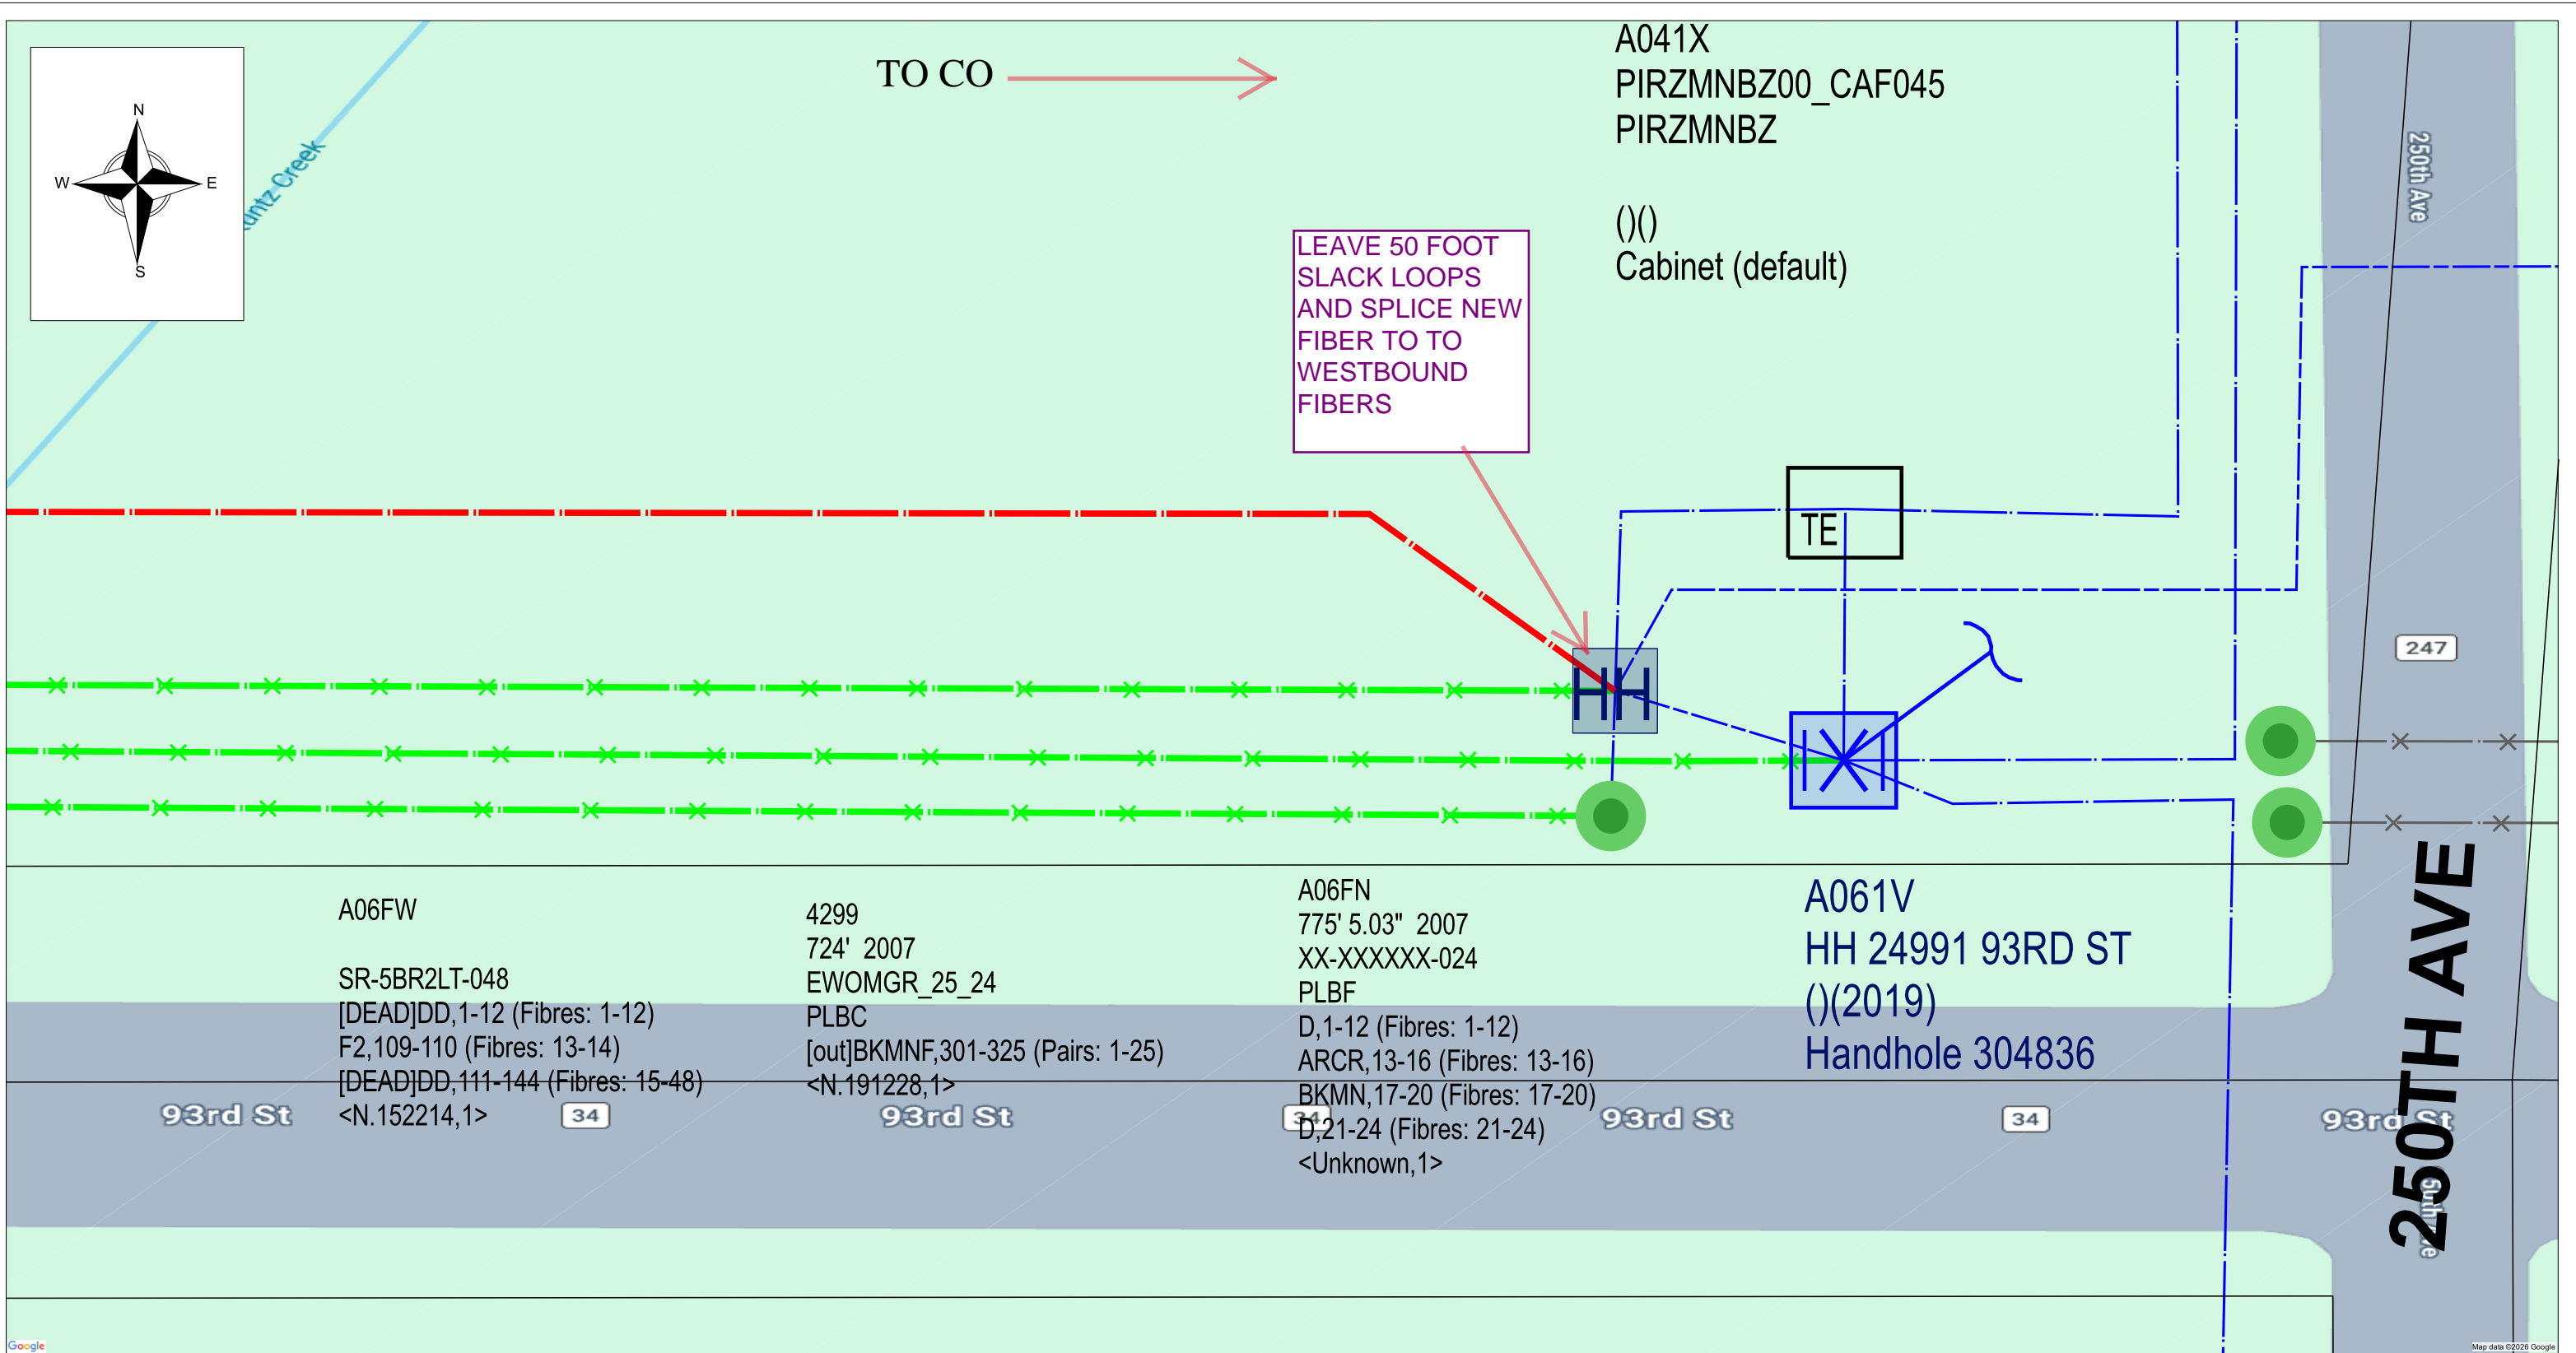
N
W
E
S

untz Creek

TO CO

A041X
PIRZMNBZ00_CAF045
PIRZMNBZ

()()
Cabinet (default)

250th Ave

LEAVE 50 FOOT SLACK LOOPS AND SPLICE NEW FIBER TO TO WESTBOUND FIBERS

TE

HH

247

A06FW

SR-5BR2LT-048
[DEAD]DD,1-12 (Fibres: 1-12)
F2,109-110 (Fibres: 13-14)
[DEAD]DD,111-144 (Fibres: 15-48)
<N.152214,1>

4299
724' 2007
EWOMGR_25_24
PLBC
[out]BKMNF,301-325 (Pairs: 1-25)
<N.191228,1>

A06FN
775' 5.03" 2007
XX-XXXXXX-024
PLBF
D,1-12 (Fibres: 1-12)
ARCR,13-16 (Fibres: 13-16)
BKMN,17-20 (Fibres: 17-20)
D,21-24 (Fibres: 21-24)
<Unknown,1>

A061V
HH 24991 93RD ST
()(2019)
Handhole 304836

250TH AVE

93rd St
34
93rd St
34
93rd St
34
93rd St

Google
Map data ©2026 Google